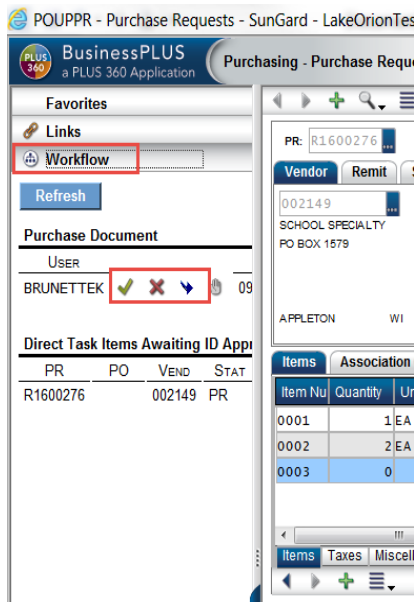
POUPPR - Purchase Requests - SunGard - LakeOrionTes

PLUS 360 BusinessPLUS a PLUS 360 Application

Purchasing - Purchase Reque

Favorites

Links

Workflow

Refresh

Purchase Document

USER

BRUNETTEK 09

Direct Task Items Awaiting ID Appr

| PR | PO | VEND | STAT |
|---|---|---|---|
| R1600276 | | 002149 | PR |

PR: R1600276

Vendor | Remit

002149

SCHOOL SPECIALTY

PO BOX 1579

APPLETON WI

Items | Association

| Item Nu | Quantity | Ur |
|---|---|---|
| 0001 | 1 | EA |
| 0002 | 2 | EA |
| 0003 | 0 | |

Items | Taxes | Miscell